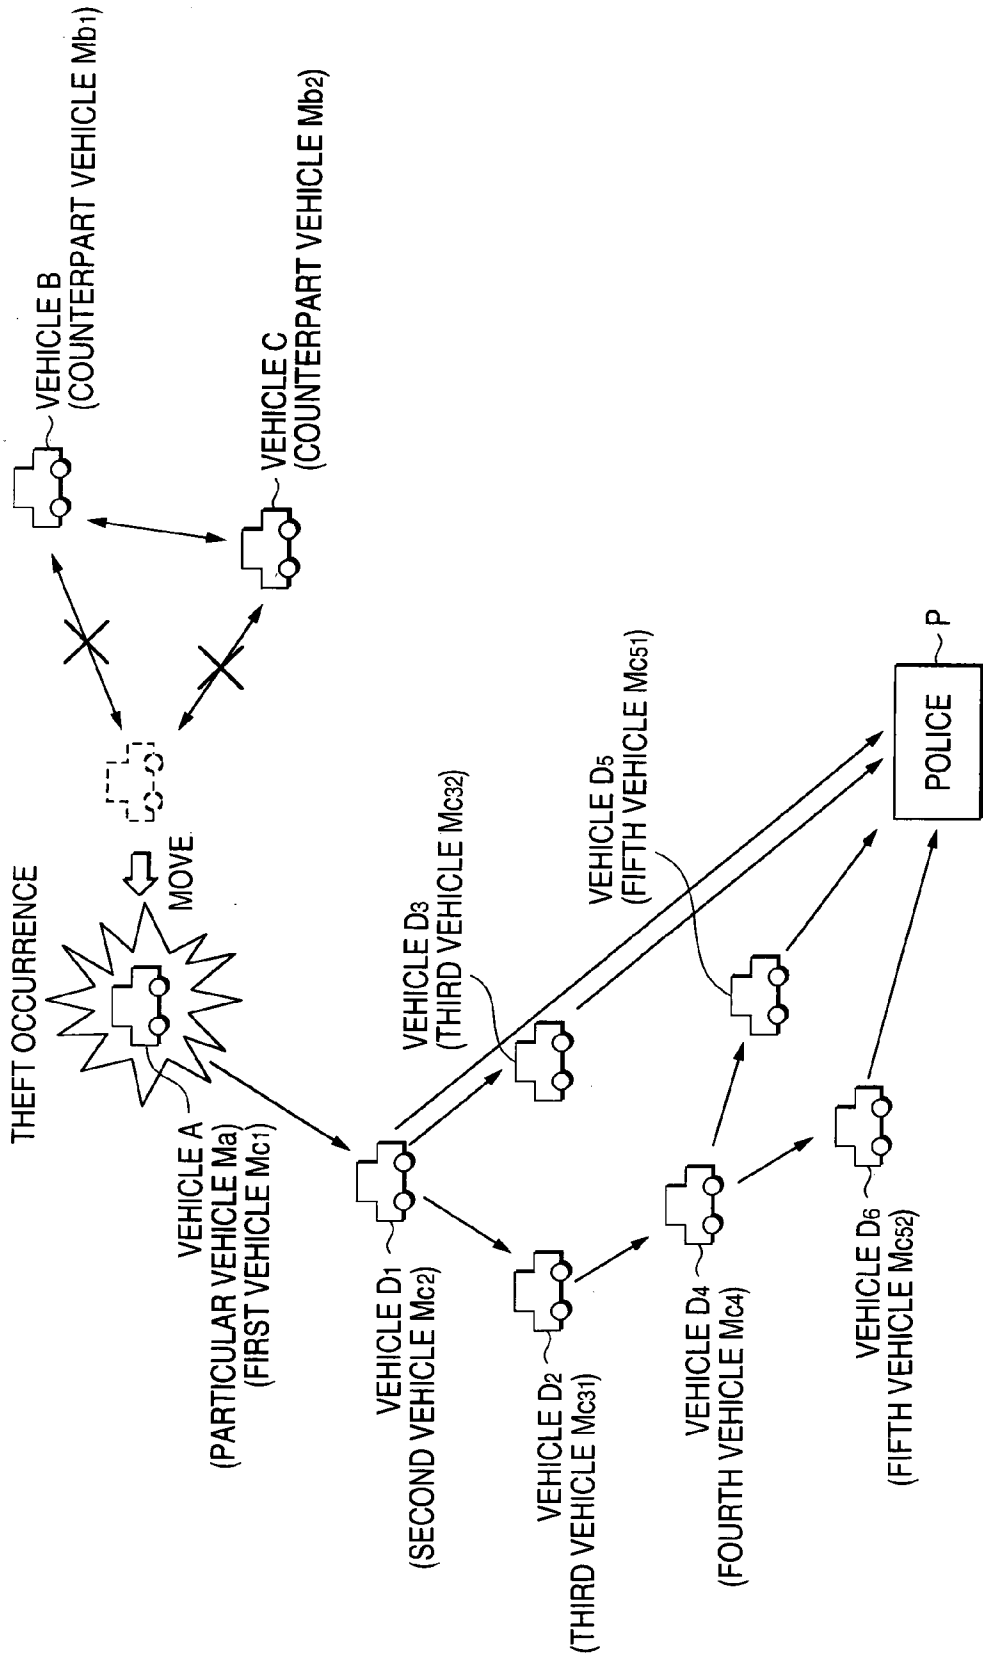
VEHICLE B
(COUNTERPART VEHICLE $M_{b1}$)

VEHICLE C
(COUNTERPART VEHICLE $M_{b2}$)

THEFT OCCURRENCE

MOVE

VEHICLE A
(PARTICULAR VEHICLE Ma)
(FIRST VEHICLE $M_{c1}$)

VEHICLE $D_3$
(THIRD VEHICLE $M_{c32}$)

VEHICLE $D_5$
(FIFTH VEHICLE $M_{c51}$)

P

POLICE

VEHICLE $D_1$
(SECOND VEHICLE $M_{c2}$)

VEHICLE $D_2$
(THIRD VEHICLE $M_{c31}$)

VEHICLE $D_4$
(FOURTH VEHICLE $M_{c4}$)

VEHICLE $D_6$
(FIFTH VEHICLE $M_{c52}$)